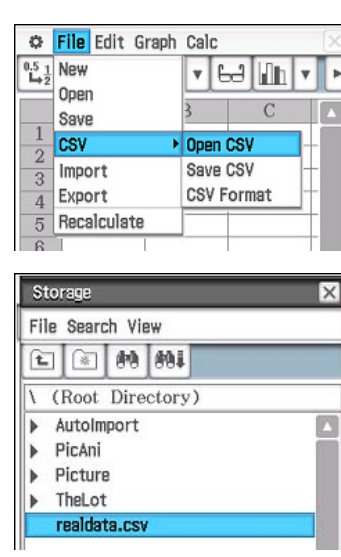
File Edit Graph Calc

New
Open
Save
CSV
Import
Export
Recalculate

Open CSV
Save CSV
CSV Format

B C
1
2
3
4
5
6

Storage

File Search View

\ (Root Directory)
AutoImport
PicAni
Picture
TheLot
realdata.csv